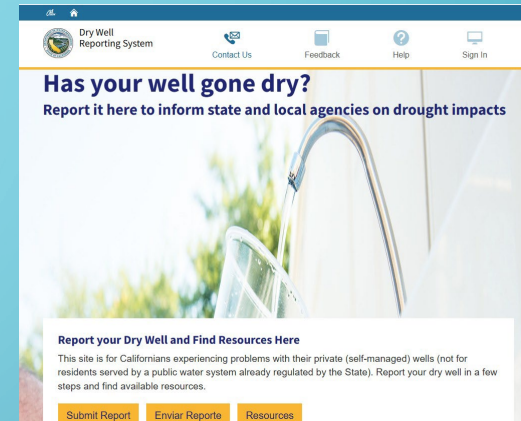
Dry Well Reporting System

Contact Us Feedback Help Sign In

Has your well gone dry?

Report it here to inform state and local agencies on drought impacts

Report your Dry Well and Find Resources Here

This site is for Californians experiencing problems with their private (self-managed) wells (not for residents served by a public water system already regulated by the State). Report your dry well in a few steps and find available resources.

Submit Report Enviar Reporte Resources